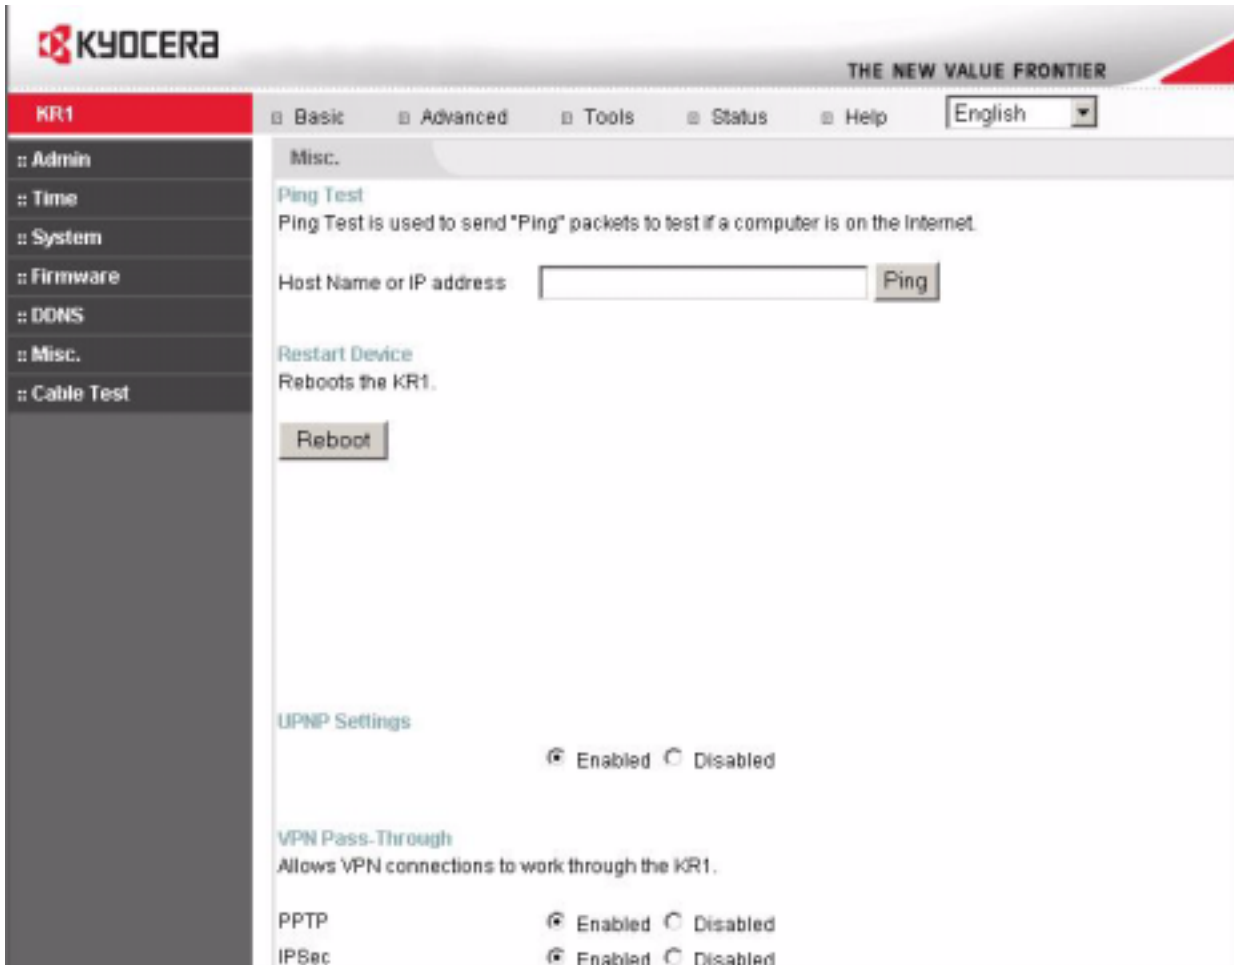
KYOCERA

THE NEW VALUE FRONTIER

KR1

Basic
Advanced
Tools
Status
Help
English

:: Admin
:: Time
:: System
:: Firmware
:: DDNS
:: Misc.
:: Cable Test

Misc.

Ping Test
Ping Test is used to send "Ping" packets to test if a computer is on the Internet.

Host Name or IP address
Ping

Restart Device
Reboots the KR1.

Reboot

UPNP Settings
Enabled Disabled

VPN Pass-Through
Allows VPN connections to work through the KR1.

PPTP Enabled Disabled
IPSec Enabled Disabled